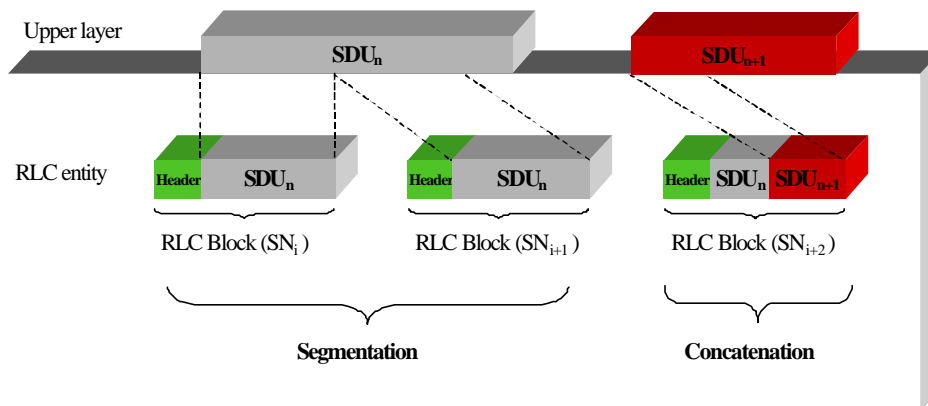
Upper layer

$SDU_n$

$SDU_{n+1}$

RLC entity

Header $SDU_n$

Header $SDU_n$

Header $SDU_n$ $SDU_{n+1}$

RLC Block ($SN_i$)

RLC Block ($SN_{i+1}$)

RLC Block ($SN_{i+2}$)

Segmentation

Concatenation